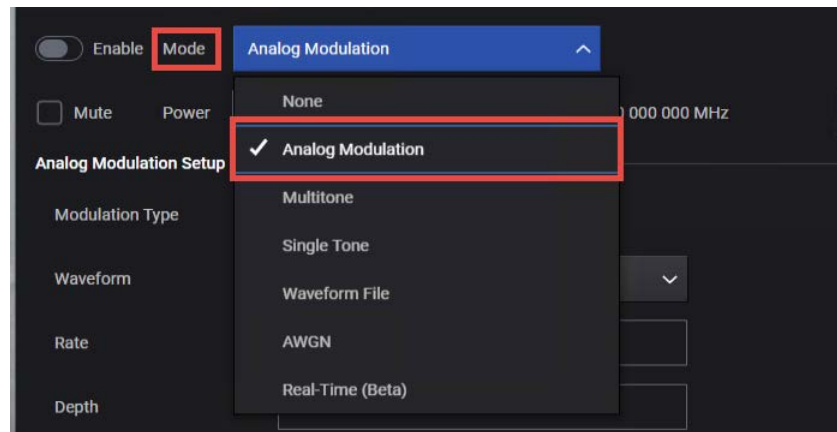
Enable Mode Analog Modulation

Mute Power

None

0 000 000 MHz

Analog Modulation Setup

✓ Analog Modulation

Modulation Type

Multitone

Single Tone

Waveform

Waveform File

Rate

AWGN

Real-Time (Beta)

Depth